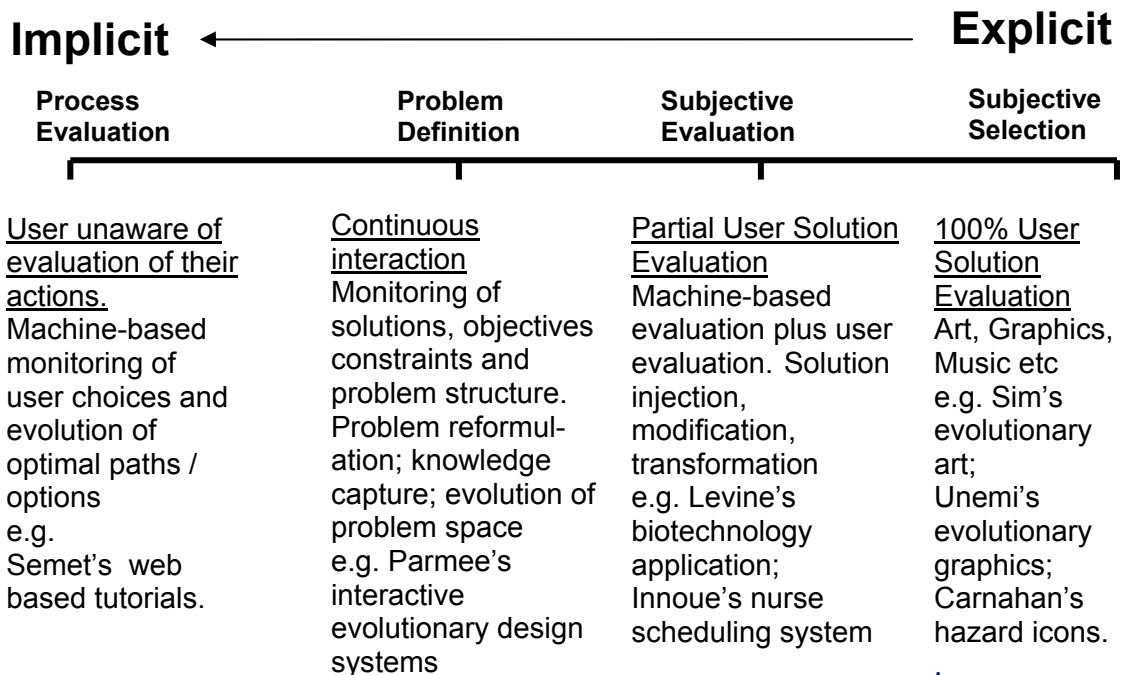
Implicit Explicit

Process Evaluation

Problem Definition

Subjective Evaluation

Subjective Selection

User unaware of evaluation of their actions.
Machine-based monitoring of user choices and evolution of optimal paths / options e.g. Semet's web based tutorials.

Continuous interaction
Monitoring of solutions, objectives constraints and problem structure. Problem reformulation; knowledge capture; evolution of problem space e.g. Parmee's interactive evolutionary design systems

Partial User Solution Evaluation
Machine-based evaluation plus user evaluation. Solution injection, modification, transformation e.g. Levine's biotechnology application; Innoue's nurse scheduling system

100% User Solution Evaluation
Art, Graphics, Music etc e.g. Sim's evolutionary art; Unemi's evolutionary graphics; Carnahan's hazard icons.
.